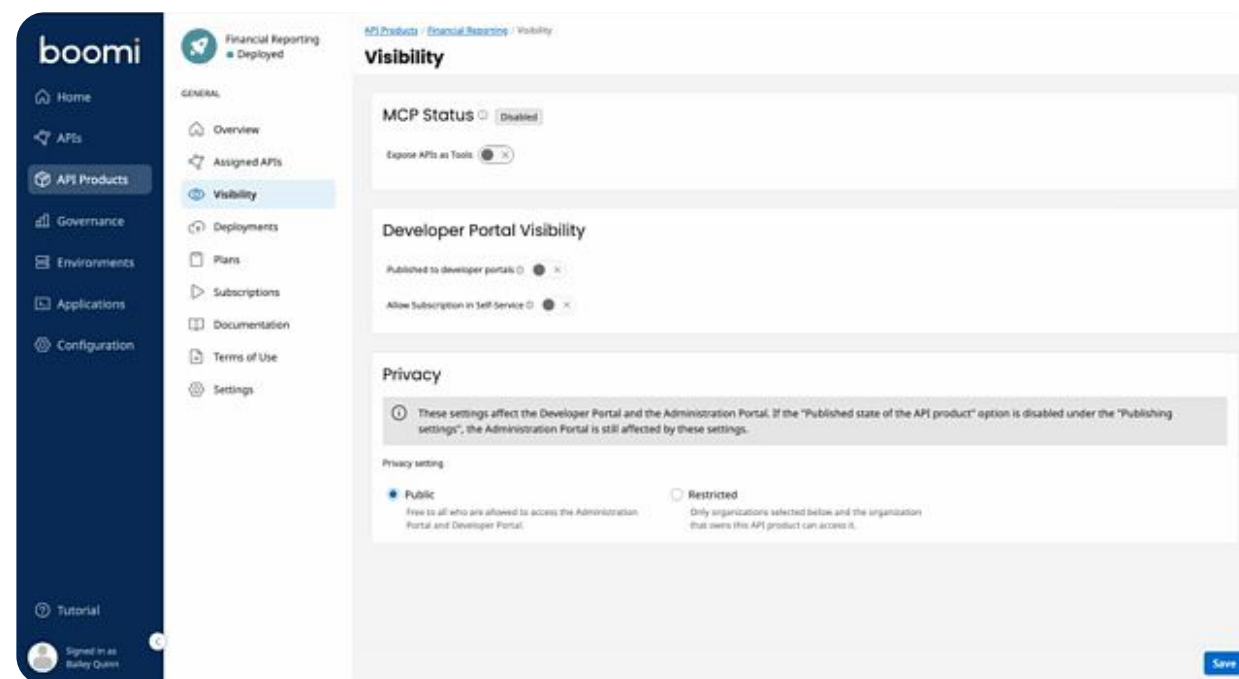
boomi

Home
APIs
API Products
Governance
Environments
Applications
Configuration

Tutorial
Signed in as
Bailey Quinn

Financial Reporting
Deployed

GENERAL
Overview
Assigned APIs
Visibility
Deployments
Plans
Subscriptions
Documentation
Terms of Use
Settings

API Products / Financial Reporting / Visibility
Visibility

MCP Status Disabled
Expose APIs as Tools

Developer Portal Visibility
Published to developer portals
Allow Subscription in Self-Service

Privacy
These settings affect the Developer Portal and the Administration Portal. If the "Published state of the API product" option is disabled under the "Publishing settings", the Administration Portal is still affected by these settings.

Privacy setting
Public
Free to all who are allowed to access the Administration Portal and Developer Portal.
Restricted
Only organizations selected below and the organization that owns this API product can access it.

Save